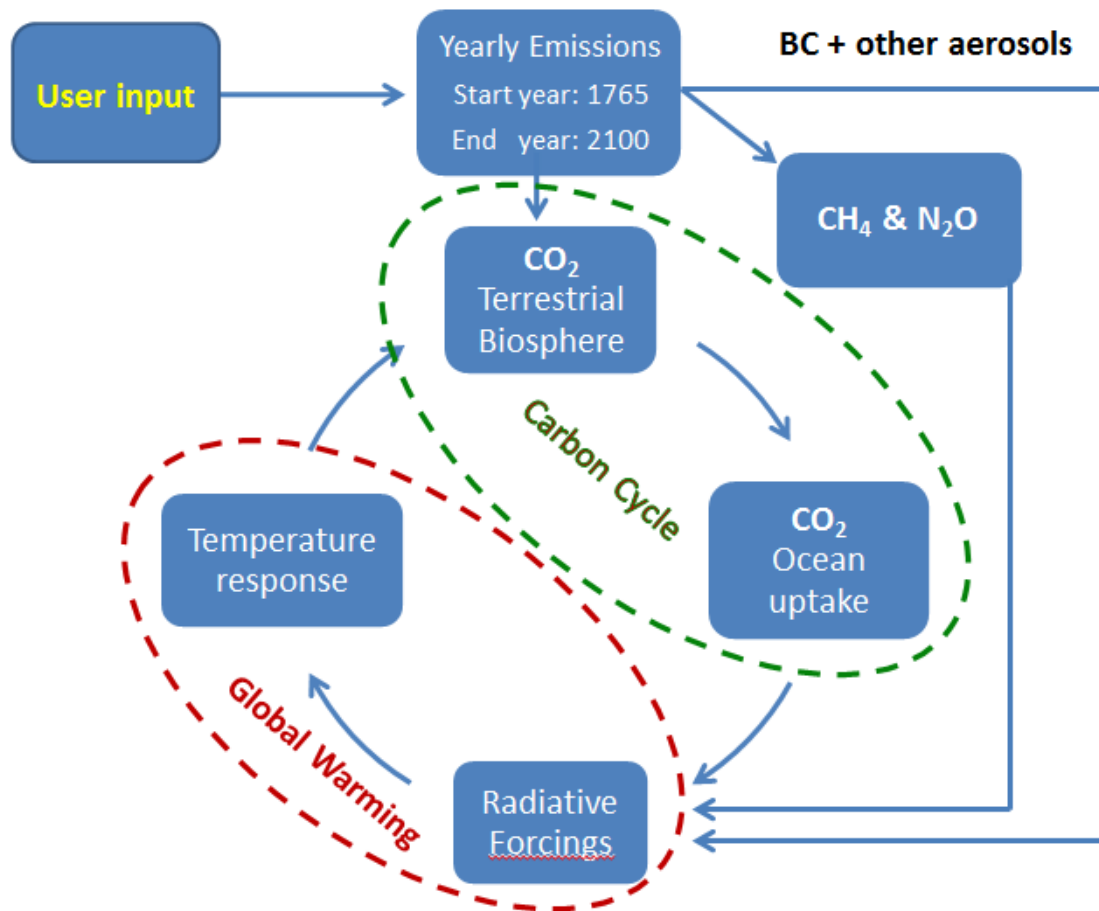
User input

Yearly Emissions
Start year: 1765
End year: 2100

BC + other aerosols

$CH_4$ & $N_2O$

$CO_2$
Terrestrial Biosphere

Carbon Cycle

$CO_2$
Ocean uptake

Temperature response

Global Warming

Radiative Forcings